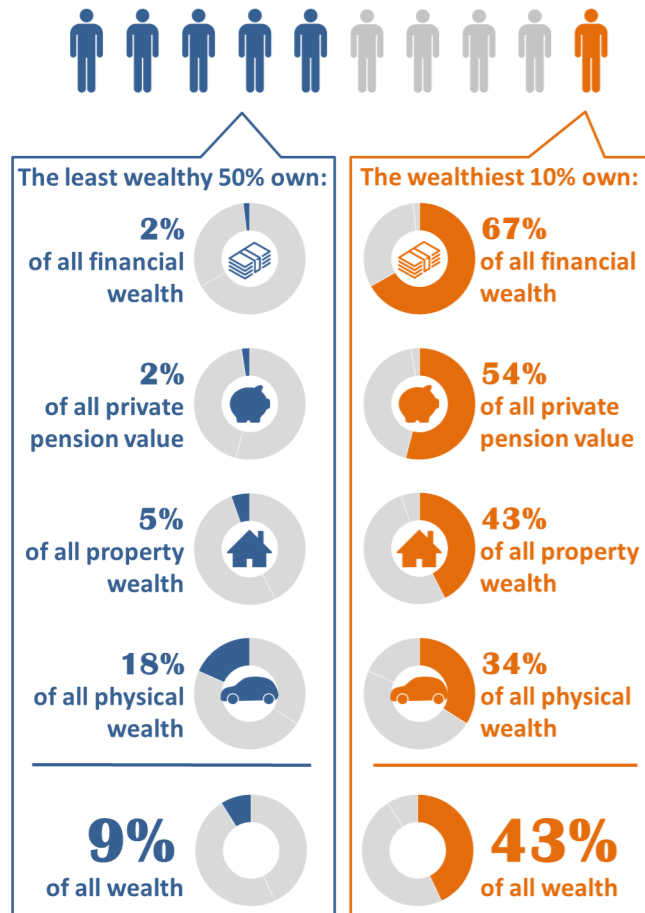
The least wealthy 50% own:

2%
of all financial wealth

2%
of all private pension value

5%
of all property wealth

18%
of all physical wealth

9%
of all wealth

The wealthiest 10% own:

67%
of all financial wealth

54%
of all private pension value

43%
of all property wealth

34%
of all physical wealth

43%
of all wealth